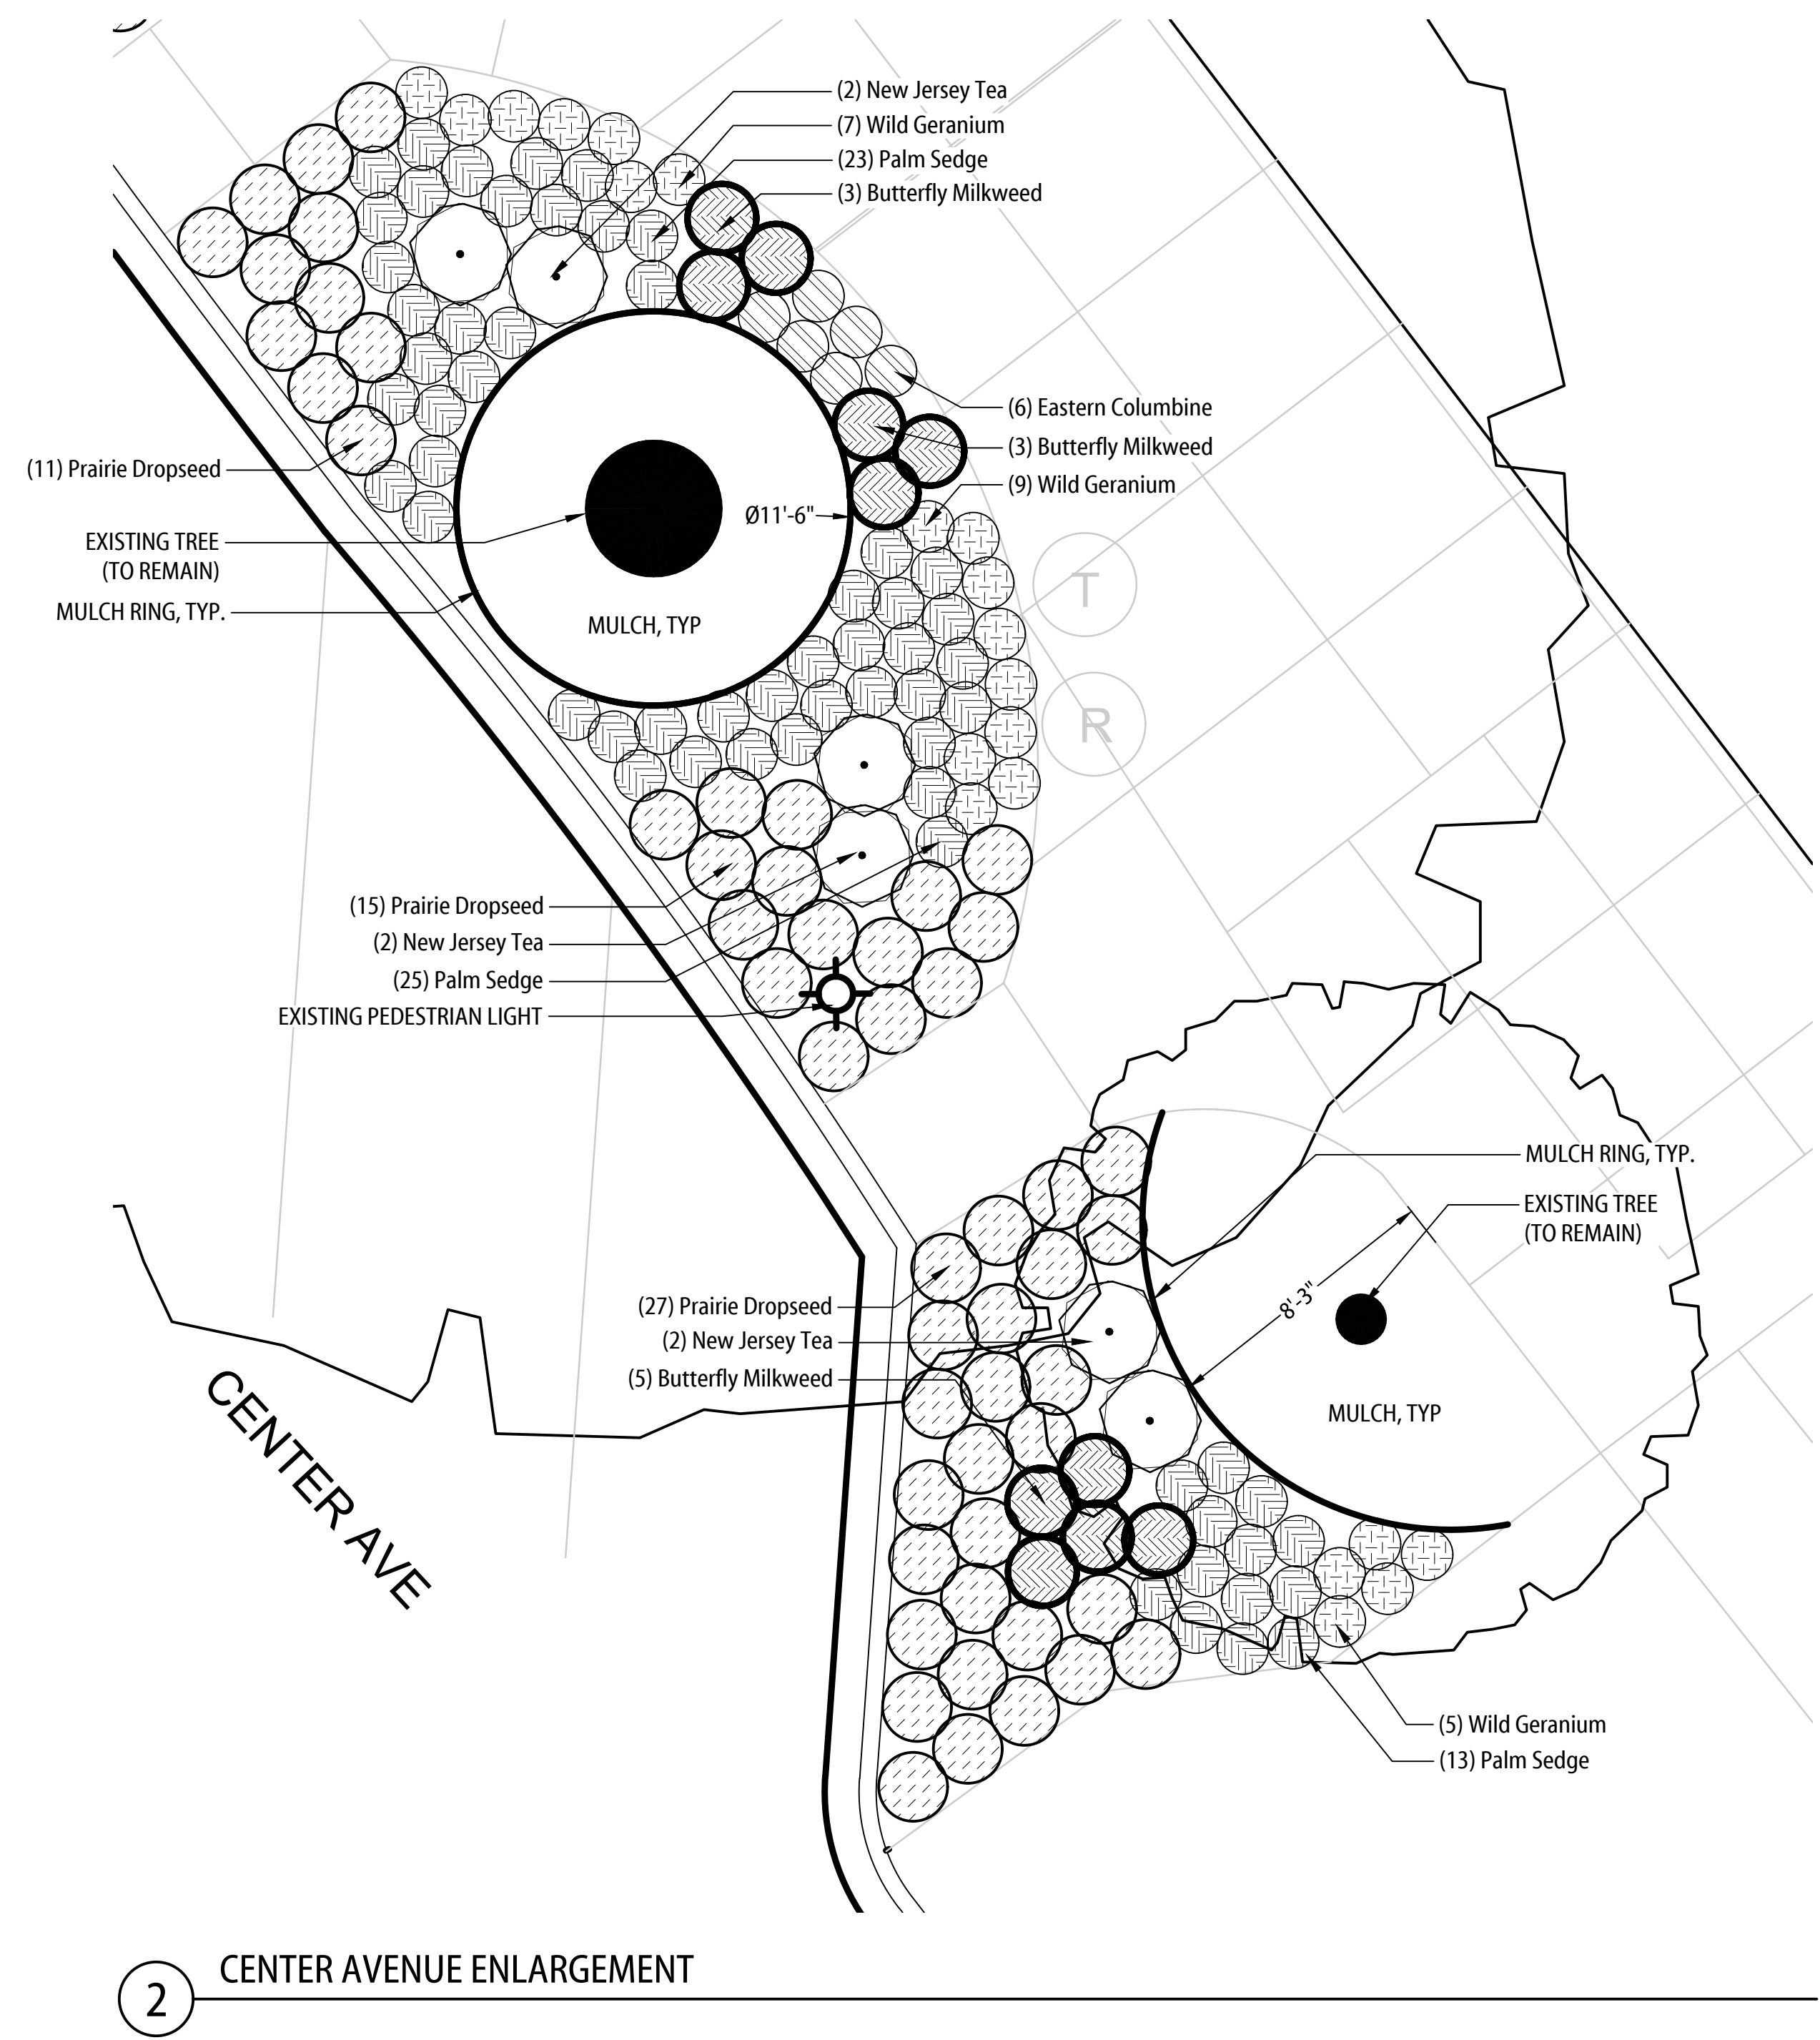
(2) New Jersey Tea
(7) Wild Geranium
(23) Palm Sedge
(3) Butterfly Milkweed
(6) Eastern Columbine
(3) Butterfly Milkweed
(9) Wild Geranium
(11) Prairie Dropseed
EXISTING TREE (TO REMAIN)
MULCH RING, TYP.
Ø11'-6"
MULCH, TYP
T
R
(15) Prairie Dropseed
(2) New Jersey Tea
(25) Palm Sedge
EXISTING PEDESTRIAN LIGHT
MULCH RING, TYP.
EXISTING TREE (TO REMAIN)
8'-3"
(27) Prairie Dropseed
(2) New Jersey Tea
(5) Butterfly Milkweed
MULCH, TYP
CENTER AVE
(5) Wild Geranium
(13) Palm Sedge
2
CENTER AVENUE ENLARGEMENT